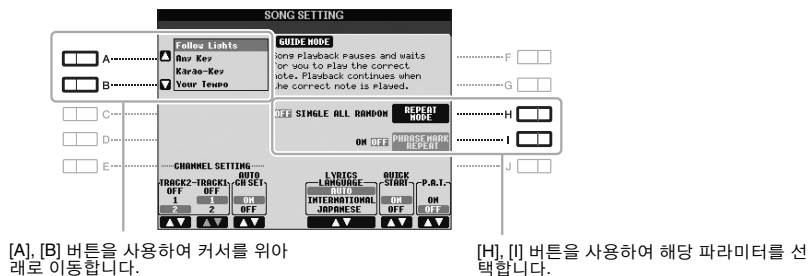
SONG SETTING

A
B
C
D
E

Follow Lights
Any Key
Karao-Key
Your Tempo

GUIDE MODE
Song playback pauses and waits for you to play the correct note. Playback continues when the correct note is played.

F
G

OFF SINGLE ALL RANDOM REPEAT MODE
H

ON OFF PHRASE MARK REPEAT
I

J

CHANNEL SETTING
TRACK2 OFF 1 2
TRACK1 OFF 1 2
AUTO CH SET ON OFF

LYRICS LANGUAGE AUTO INTERNATIONAL JAPANESE
QUICK START ON OFF
P.A.T. ON OFF

[A], [B] 버튼을 사용하여 커서를 위아래로 이동합니다.

[H], [I] 버튼을 사용하여 해당 파라미터를 선택합니다.